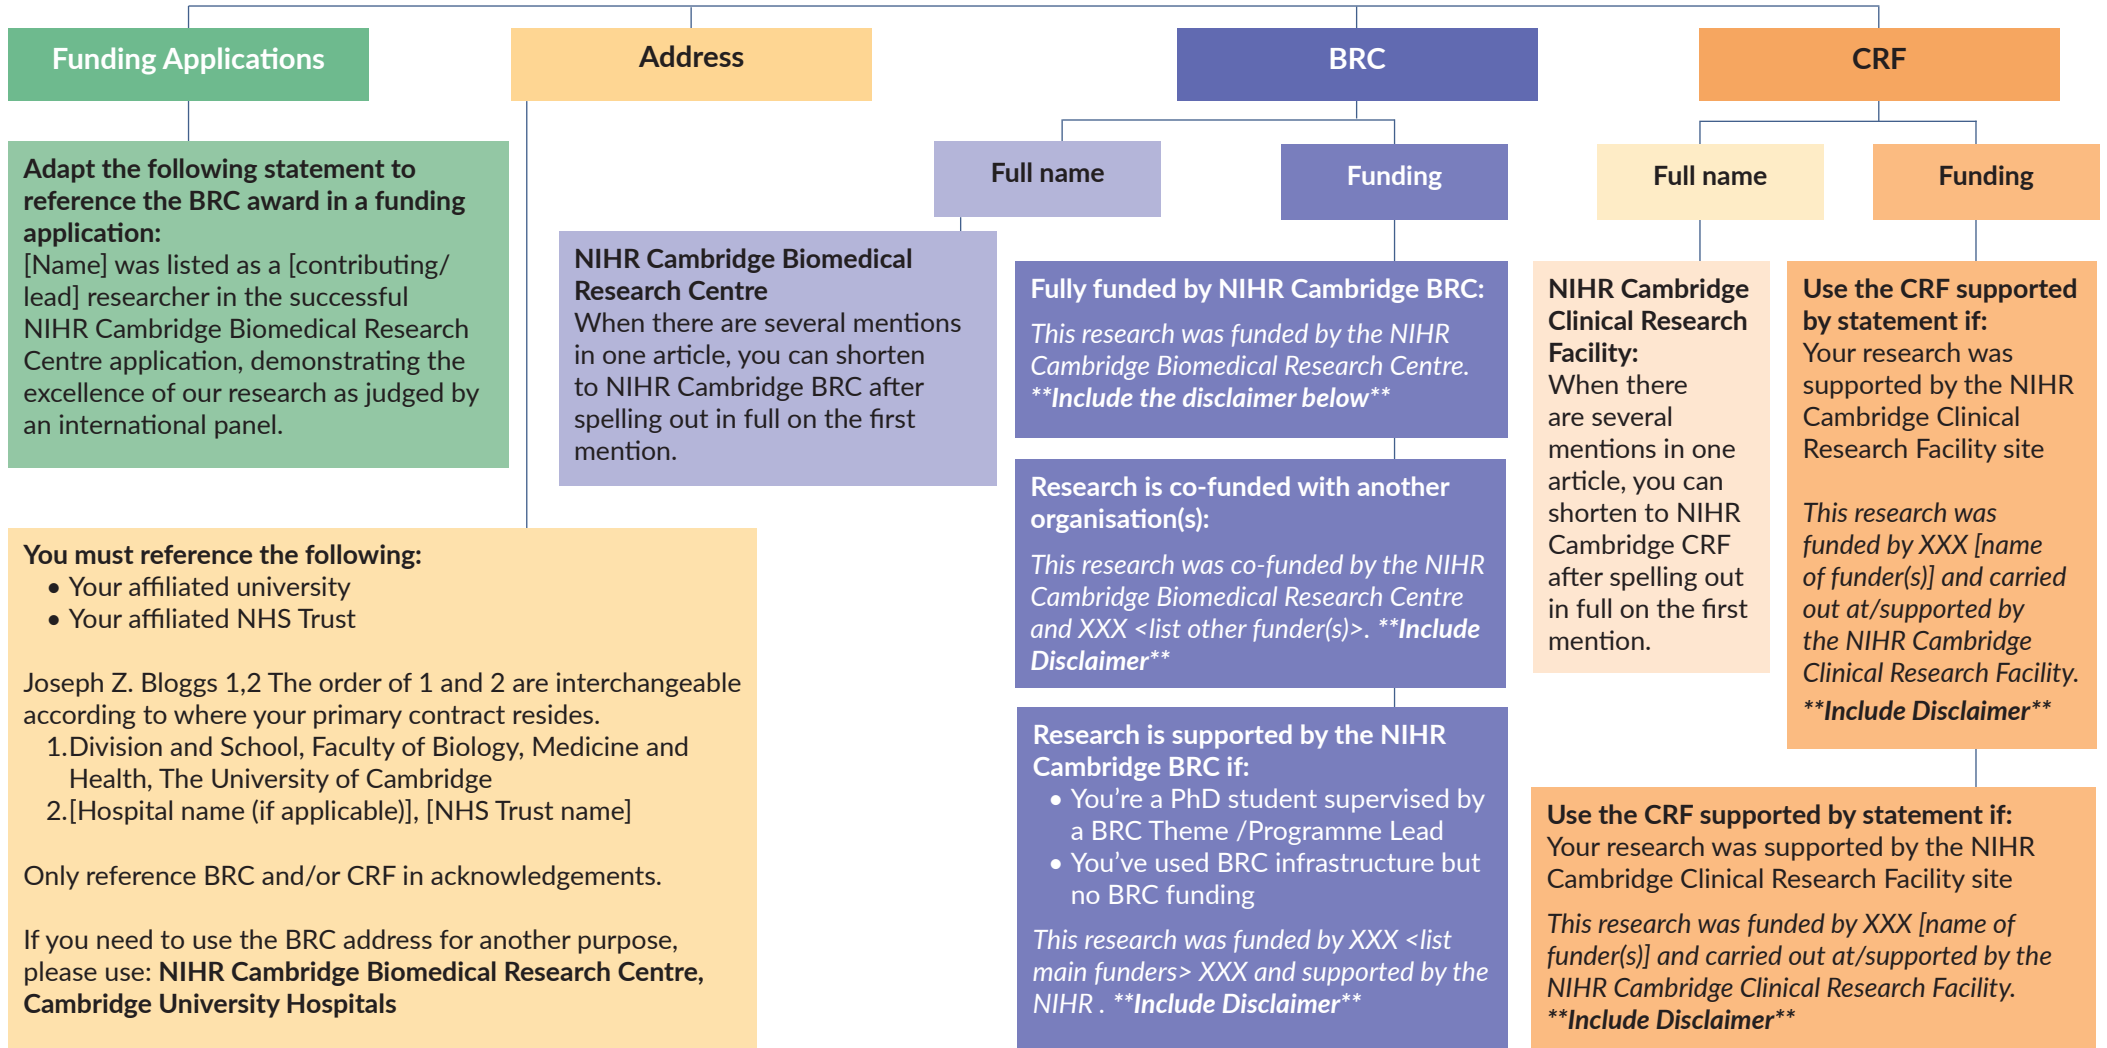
Funding Applications

Address

BRC

CRF

Adapt the following statement to reference the BRC award in a funding application:
[Name] was listed as a [contributing/ lead] researcher in the successful NIHR Cambridge Biomedical Research Centre application, demonstrating the excellence of our research as judged by an international panel.

You must reference the following:
• Your affiliated university
• Your affiliated NHS Trust

Joseph Z. Bloggs 1,2 The order of 1 and 2 are interchangeable according to where your primary contract resides.
1. Division and School, Faculty of Biology, Medicine and Health, The University of Cambridge
2. [Hospital name (if applicable)], [NHS Trust name]

Only reference BRC and/or CRF in acknowledgements.

If you need to use the BRC address for another purpose, please use: NIHR Cambridge Biomedical Research Centre, Cambridge University Hospitals

Full name

NIHR Cambridge Biomedical Research Centre
When there are several mentions in one article, you can shorten to NIHR Cambridge BRC after spelling out in full on the first mention.

Funding

Fully funded by NIHR Cambridge BRC:
This research was funded by the NIHR Cambridge Biomedical Research Centre. **Include the disclaimer below**

Research is co-funded with another organisation(s):
This research was co-funded by the NIHR Cambridge Biomedical Research Centre and XXX <list other funder(s)>. **Include Disclaimer**

Research is supported by the NIHR Cambridge BRC if:
• You're a PhD student supervised by a BRC Theme /Programme Lead
• You've used BRC infrastructure but no BRC funding
This research was funded by XXX <list main funders> XXX and supported by the NIHR . **Include Disclaimer**

Full name

NIHR Cambridge Clinical Research Facility:
When there are several mentions in one article, you can shorten to NIHR Cambridge CRF after spelling out in full on the first mention.

Funding

Use the CRF supported by statement if:
Your research was supported by the NIHR Cambridge Clinical Research Facility site

This research was funded by XXX [name of funder(s)] and carried out at/supported by the NIHR Cambridge Clinical Research Facility.
**Include Disclaimer**

Use the CRF supported by statement if:
Your research was supported by the NIHR Cambridge Clinical Research Facility site
This research was funded by XXX [name of funder(s)] and carried out at/supported by the NIHR Cambridge Clinical Research Facility.
**Include Disclaimer**